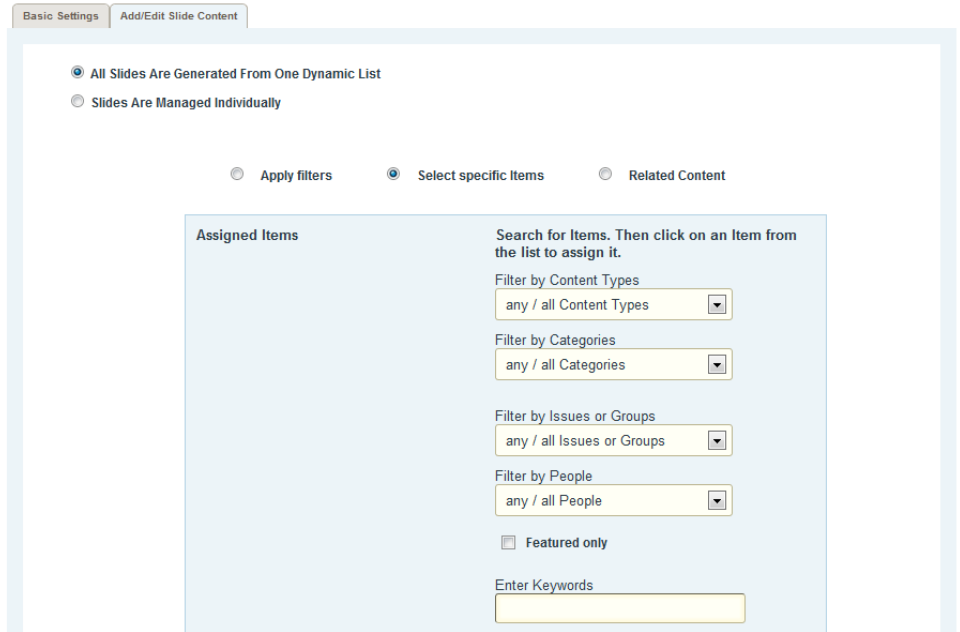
Basic Settings | Add/Edit Slide Content

All Slides Are Generated From One Dynamic List

Slides Are Managed Individually

Apply filters

Select specific Items

Related Content

Assigned Items

Search for Items. Then click on an Item from the list to assign it.

Filter by Content Types

any / all Content Types

Filter by Categories

any / all Categories

Filter by Issues or Groups

any / all Issues or Groups

Filter by People

any / all People

Featured only

Enter Keywords